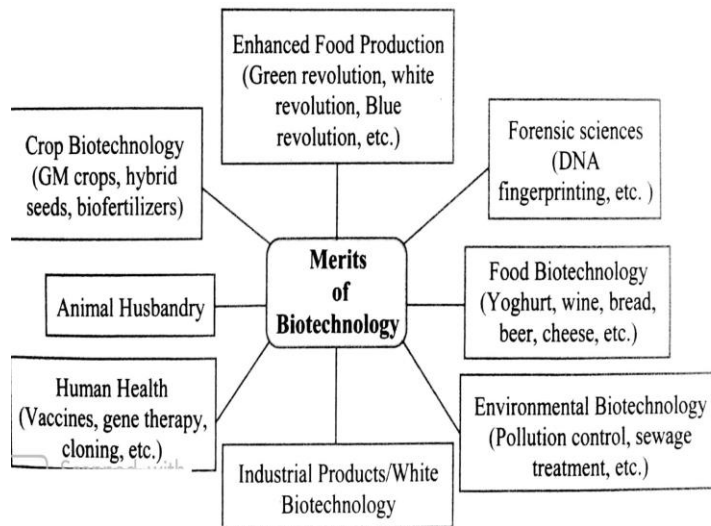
Merits of Biotechnology

Enhanced Food Production (Green revolution, white revolution, Blue revolution, etc.)

Forensic sciences (DNA fingerprinting, etc. )

Food Biotechnology (Yoghurt, wine, bread, beer, cheese, etc.)

Environmental Biotechnology (Pollution control, sewage treatment, etc.)

Industrial Products/White Biotechnology

Human Health (Vaccines, gene therapy, cloning, etc.)

Animal Husbandry

Crop Biotechnology (GM crops, hybrid seeds, biofertilizers)

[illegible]